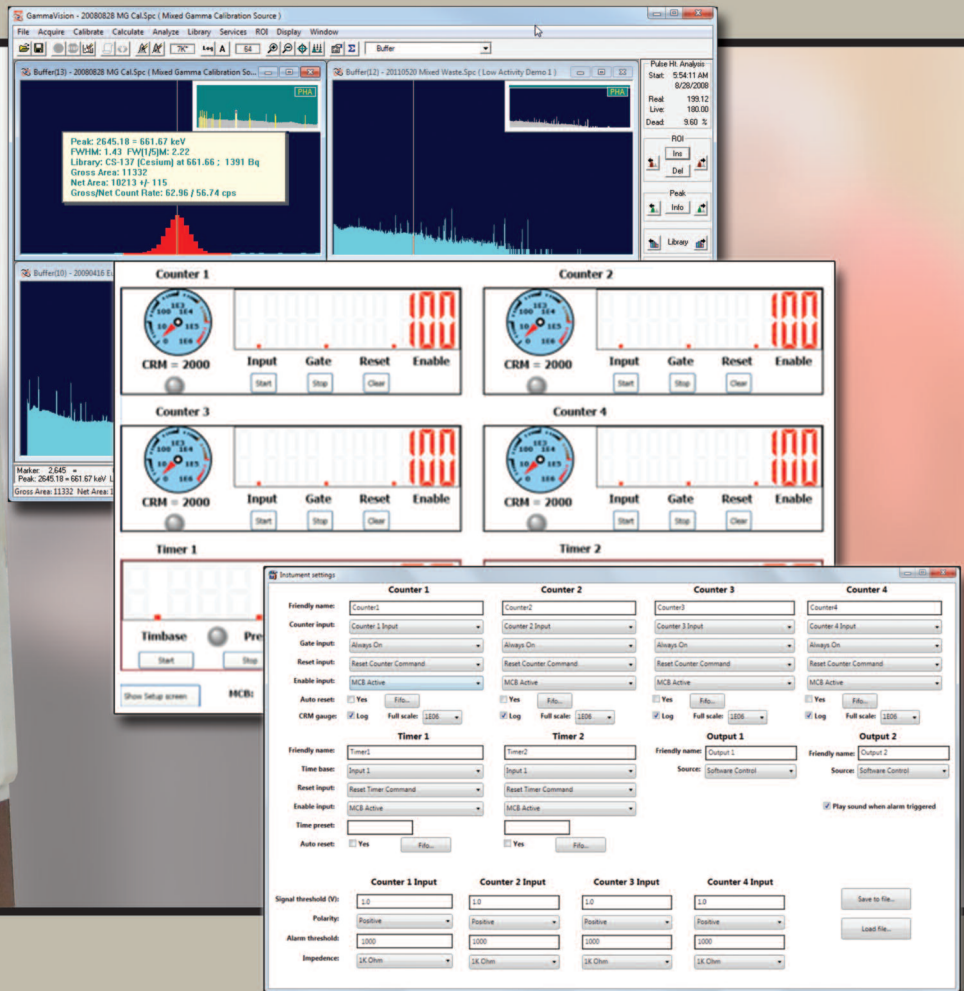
GammaVision - 20080828 MG Cal.Spc ( Mixed Gamma Calibration Source )

File Acquire Calibrate Calculate Analyze Library Services ROI Display Window

Buffer

Buffer(13) - 20080828 MG Cal.Spc ( Mixed Gamma Calibration So...

PHA

Peak: 2645.18 = 661.67 keV
FWHM: 1.43 FW(1/5)M: 2.22
Library: CS-137 (Cesium) at 661.66 ; 1391 Bq
Gross Area: 11332
Net Area: 10213 +/- 115
Gross/Net Count Rate: 62.96 / 56.74 cps

Buffer(12) - 20110520 Mixed Waste.Spc ( Low Activity Demo 1 )

PHA

Pulse Ht. Analysis
Start: 5:54:11 AM
8/28/2008
Real: 199.12
Live: 180.00
Dead: 9.60 %

ROI
Ins
Del

Peak
Info

Library

Buffer(10) - 20090416 E

Marker: 2,645 =
Peak: 2645.18 = 661.67 keV
Gross Area: 11332 Net Area: 1

Counter 1
CRM = 2000
Input Gate Reset Enable
Start Stop Clear

Counter 2
CRM = 2000
Input Gate Reset Enable
Start Stop Clear

Counter 3
CRM = 2000
Input Gate Reset Enable
Start Stop Clear

Counter 4
CRM = 2000
Input Gate Reset Enable
Start Stop Clear

Timer 1
Timbase Pre
Start Stop

Timer 2

Show Setup screen

MCB:

Instument settings

| | Counter 1 | Counter 2 | Counter 3 | Counter 4 |
|---|---|---|---|---|
| Friendly name: | Counter1 | Counter2 | Counter3 | Counter4 |
| Counter input: | Counter 1 Input | Counter 2 Input | Counter 3 Input | Counter 4 Input |
| Gate input: | Always On | Always On | Always On | Always On |
| Reset input: | Reset Counter Command | Reset Counter Command | Reset Counter Command | Reset Counter Command |
| Enable input: | MCB Active | MCB Active | MCB Active | MCB Active |
| Auto reset: | Yes Fifo... | Yes Fifo... | Yes Fifo... | Yes Fifo... |
| CRM gauge: | Log Full scale: 1E06 | Log Full scale: 1E06 | Log Full scale: 1E06 | Log Full scale: 1E06 |

| | Timer 1 | Timer 2 |
|---|---|---|
| Friendly name: | Timer1 | Timer2 |
| Time base: | Input 1 | Input 1 |
| Reset input: | Reset Timer Command | Reset Timer Command |
| Enable input: | MCB Active | MCB Active |
| Time preset: | | |
| Auto reset: | Yes Fifo... | Yes Fifo... |

Output 1
Friendly name: Output 1
Source: Software Control

Output 2
Friendly name: Output 2
Source: Software Control

Play sound when alarm triggered

| | Counter 1 Input | Counter 2 Input | Counter 3 Input | Counter 4 Input |
|---|---|---|---|---|
| Signal threshold (V): | 1.0 | 1.0 | 1.0 | 1.0 |
| Polarity: | Positive | Positive | Positive | Positive |
| Alarm threshold: | 1000 | 1000 | 1000 | 1000 |
| Impedence: | 1K Ohm | 1K Ohm | 1K Ohm | 1K Ohm |

Save to file...
Load file...